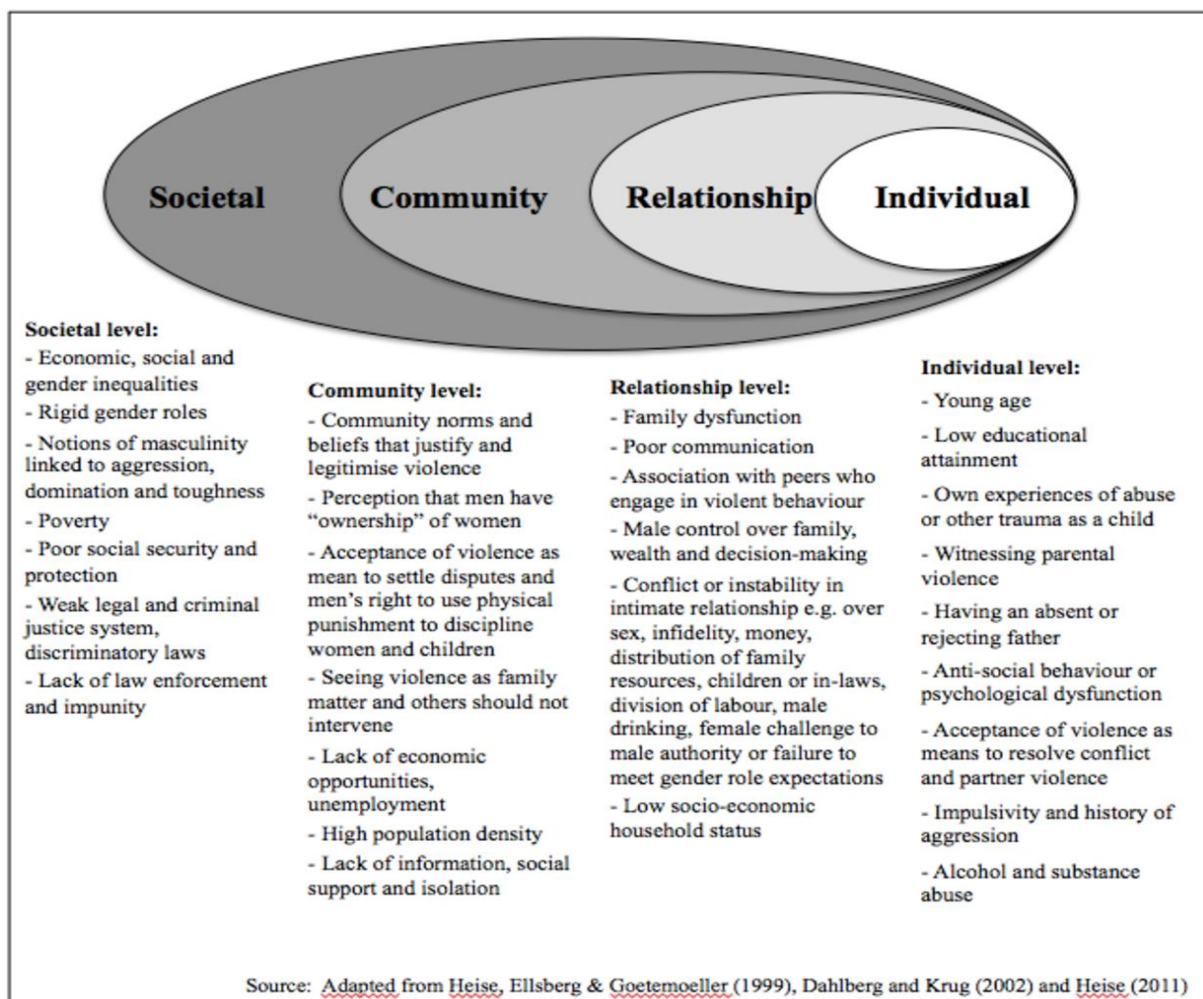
Societal

Community

Relationship

Individual

**Societal level:**
- Economic, social and gender inequalities
- Rigid gender roles
- Notions of masculinity linked to aggression, domination and toughness
- Poverty
- Poor social security and protection
- Weak legal and criminal justice system, discriminatory laws
- Lack of law enforcement and impunity

**Community level:**
- Community norms and beliefs that justify and legitimise violence
- Perception that men have "ownership" of women
- Acceptance of violence as mean to settle disputes and men's right to use physical punishment to discipline women and children
- Seeing violence as family matter and others should not intervene
- Lack of economic opportunities, unemployment
- High population density
- Lack of information, social support and isolation

**Relationship level:**
- Family dysfunction
- Poor communication
- Association with peers who engage in violent behaviour
- Male control over family, wealth and decision-making
- Conflict or instability in intimate relationship e.g. over sex, infidelity, money, distribution of family resources, children or in-laws, division of labour, male drinking, female challenge to male authority or failure to meet gender role expectations
- Low socio-economic household status

**Individual level:**
- Young age
- Low educational attainment
- Own experiences of abuse or other trauma as a child
- Witnessing parental violence
- Having an absent or rejecting father
- Anti-social behaviour or psychological dysfunction
- Acceptance of violence as means to resolve conflict and partner violence
- Impulsivity and history of aggression
- Alcohol and substance abuse

Source: Adapted from Heise, Ellsberg & Goetemoeller (1999), Dahlberg and Krug (2002) and Heise (2011)